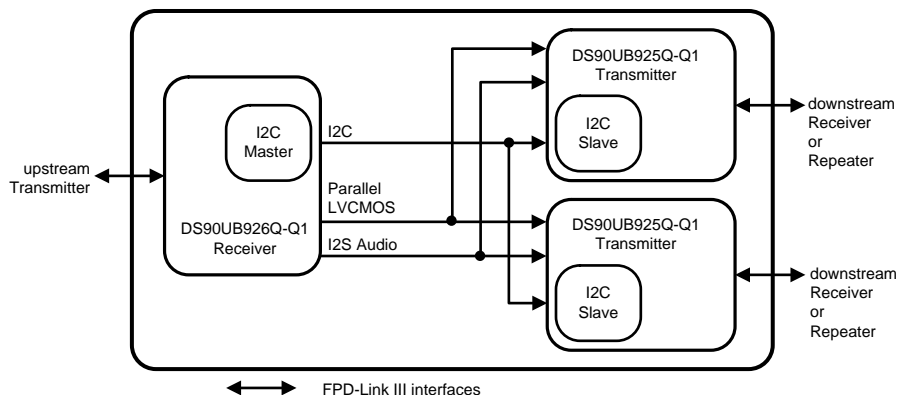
upstream Transmitter

I2C Master

DS90UB926Q-Q1 Receiver

I2C

Parallel LVCMOS

I2S Audio

DS90UB925Q-Q1 Transmitter

I2C Slave

downstream Receiver or Repeater

DS90UB925Q-Q1 Transmitter

I2C Slave

downstream Receiver or Repeater

FPD-Link III interfaces